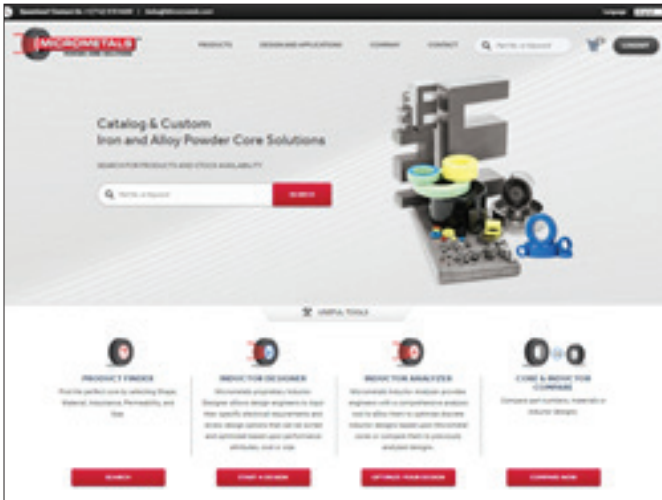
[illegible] | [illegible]

MICROMETALS

PRODUCTS DESIGN AND APPLICATIONS COMPANY CONTACT

Catalog & Custom Iron and Alloy Powder Core Solutions

SEARCH FOR PRODUCTS AND STOCK AVAILABILITY

SEARCH

USEFUL TOOLS

PRODUCT FINDER

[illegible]

SEARCH

INDUCTOR DESIGNER

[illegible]

START A DESIGN

INDUCTOR ANALYZER

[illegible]

OPTIMIZE YOUR DESIGN

CORE & INDUCTOR COMPARE

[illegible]

COMPARE NOW